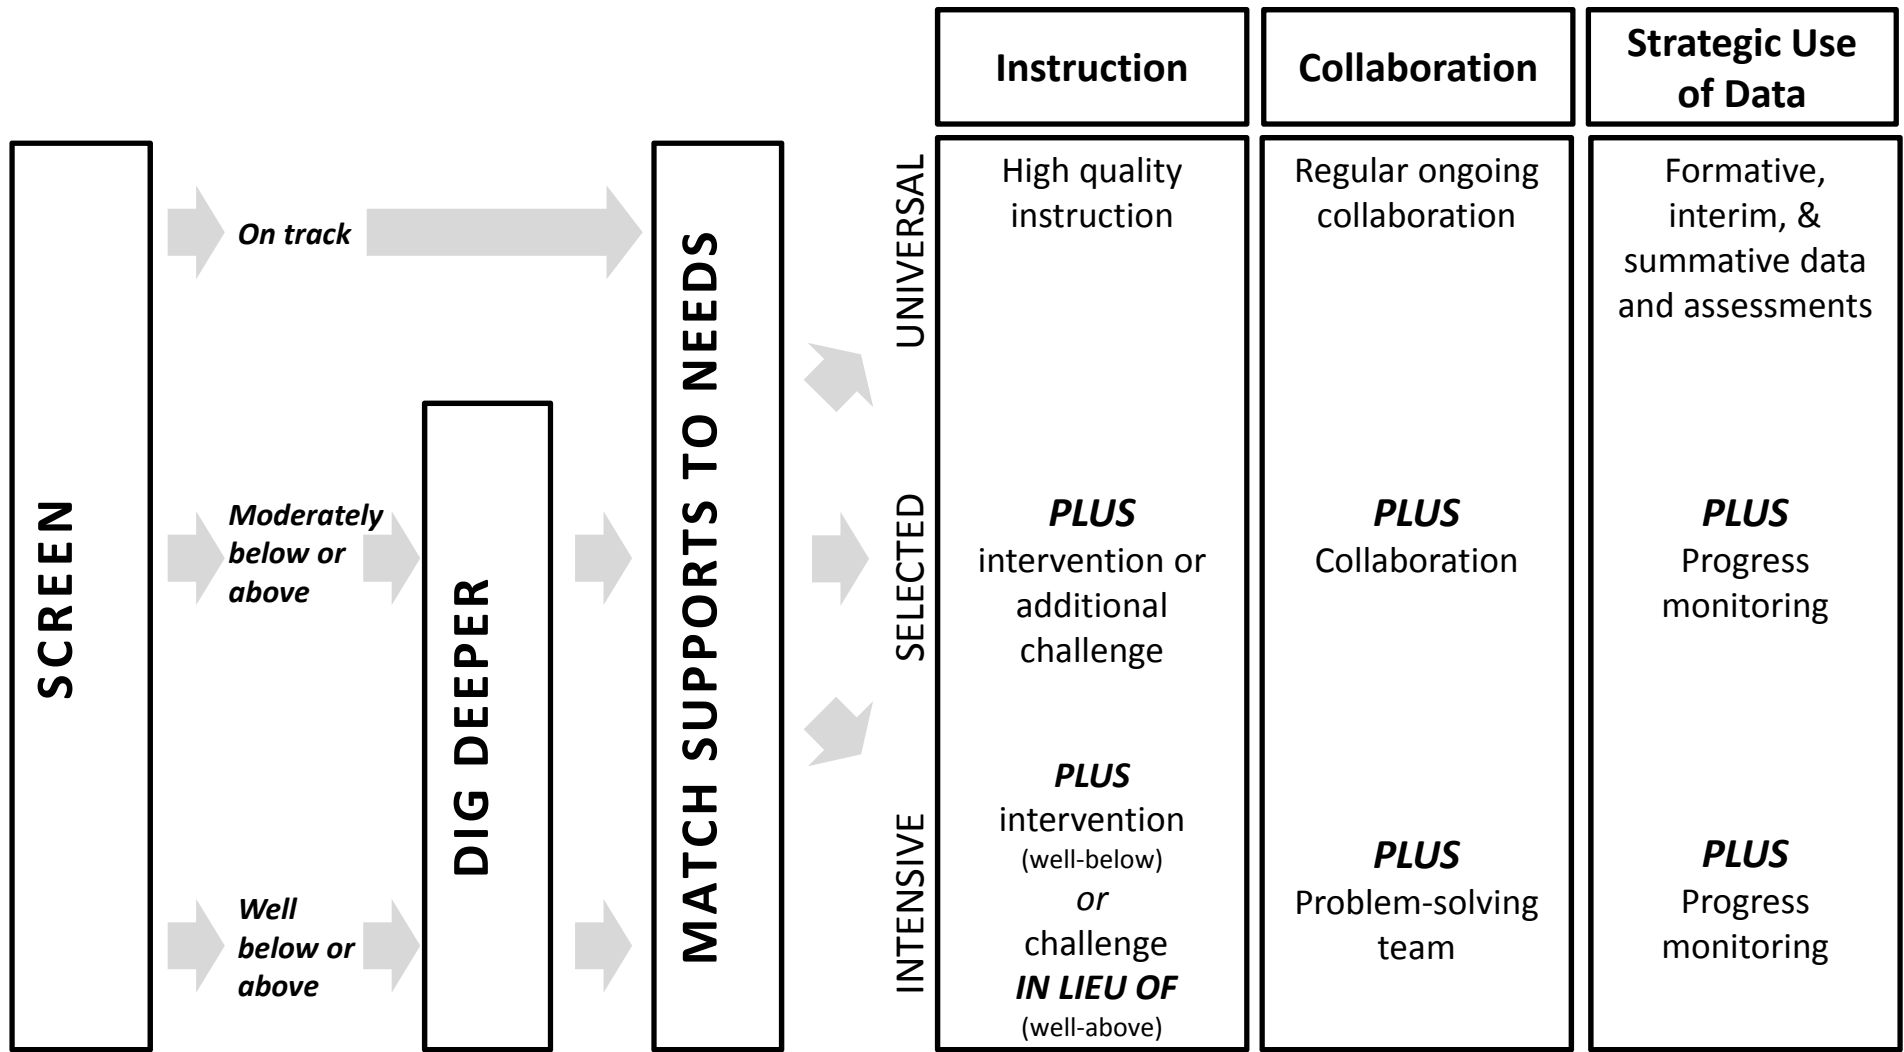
SCREEN

On track

Moderately below or above

Well below or above

DIG DEEPER

MATCH SUPPORTS TO NEEDS

| | Instruction | Collaboration | Strategic Use of Data |
|---|---|---|---|
| UNIVERSAL | High quality instruction | Regular ongoing collaboration | Formative, interim, & summative data and assessments |
| SELECTED | *PLUS* intervention or additional challenge | *PLUS* Collaboration | *PLUS* Progress monitoring |
| INTENSIVE | *PLUS* intervention (well-below) *or* challenge *IN LIEU OF* (well-above) | *PLUS* Problem-solving team | *PLUS* Progress monitoring |